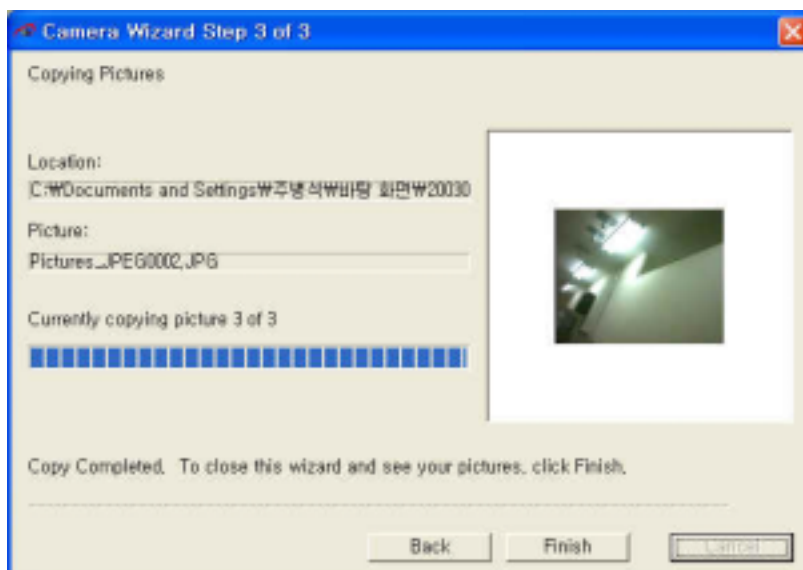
Camera Wizard Step 3 of 3

Copying Pictures

Location:

C:₩Documents and Settings₩주병석₩바탕 화면₩20030

Picture:

Pictures_JPEG0002.JPG

Currently copying picture 3 of 3

Copy Completed. To close this wizard and see your pictures, click Finish.

Back

Finish

Cancel